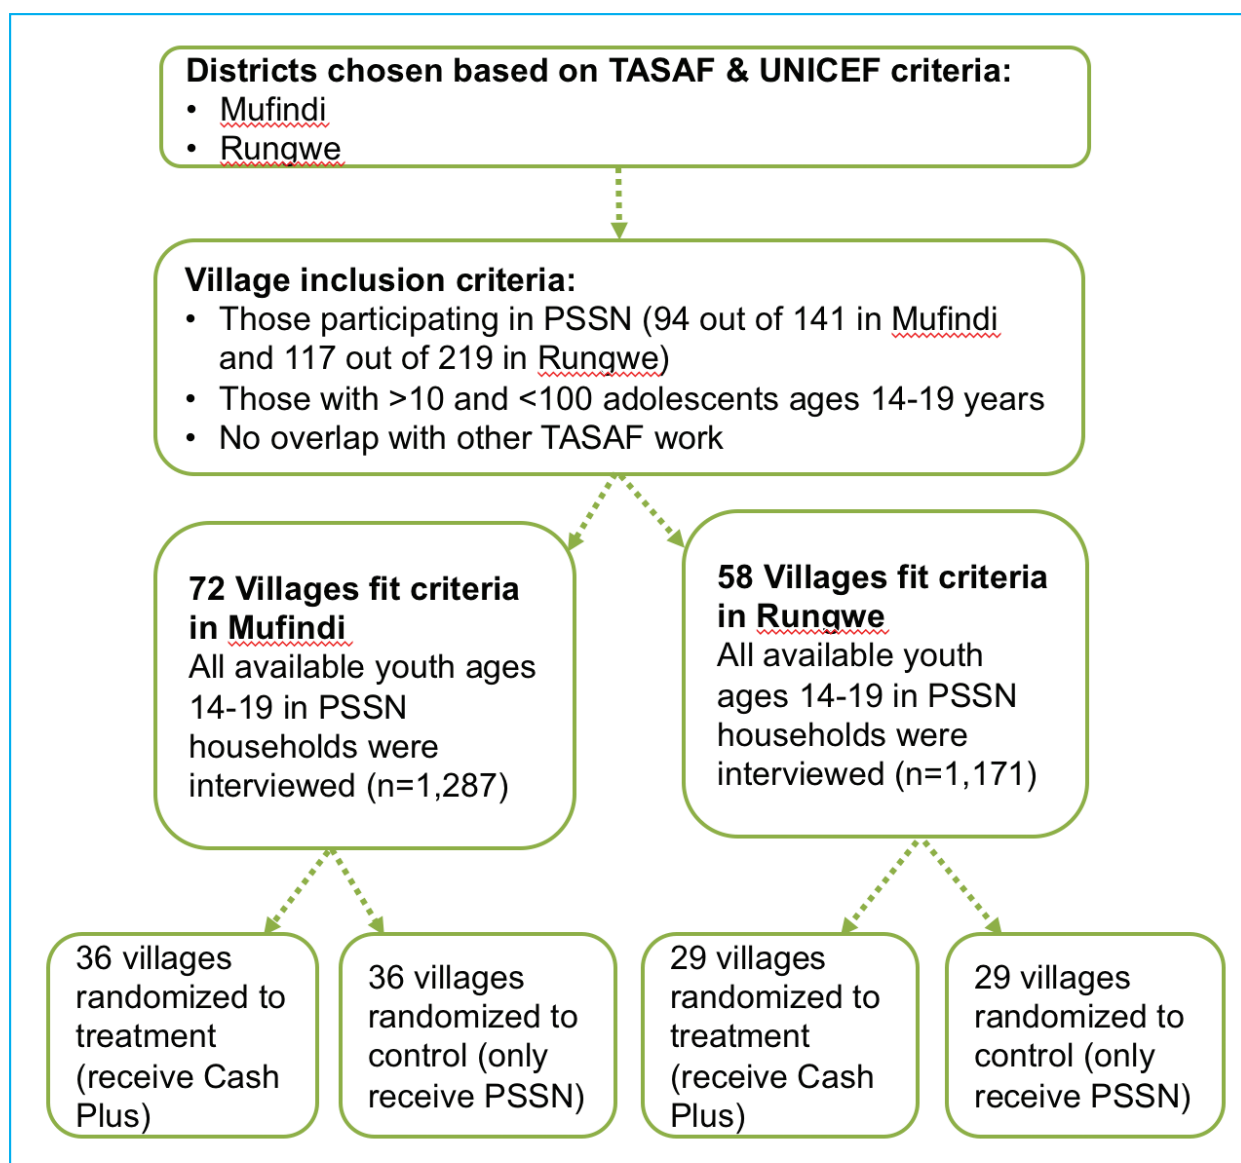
Districts chosen based on TASAF & UNICEF criteria:
• Mufindi
• Rungwe

Village inclusion criteria:
• Those participating in PSSN (94 out of 141 in Mufindi and 117 out of 219 in Rungwe)
• Those with >10 and <100 adolescents ages 14-19 years
• No overlap with other TASAF work

72 Villages fit criteria in Mufindi
All available youth ages 14-19 in PSSN households were interviewed (n=1,287)

58 Villages fit criteria in Rungwe
All available youth ages 14-19 in PSSN households were interviewed (n=1,171)

36 villages randomized to treatment (receive Cash Plus)

36 villages randomized to control (only receive PSSN)

29 villages randomized to treatment (receive Cash Plus)

29 villages randomized to control (only receive PSSN)